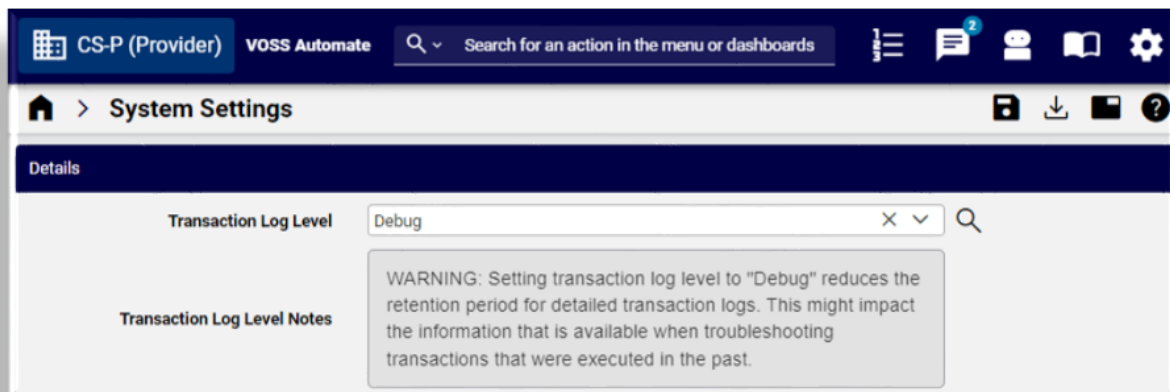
CS-P (Provider) VOSS Automate

Search for an action in the menu or dashboards

2

> System Settings

Details

Transaction Log Level

Debug

Transaction Log Level Notes

WARNING: Setting transaction log level to "Debug" reduces the retention period for detailed transaction logs. This might impact the information that is available when troubleshooting transactions that were executed in the past.